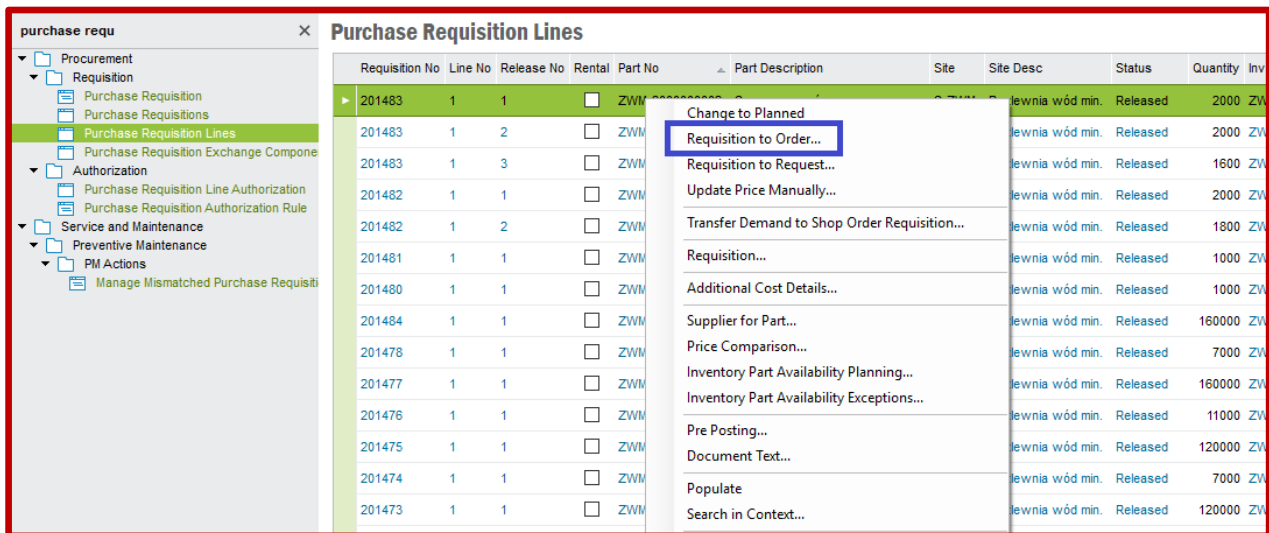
purchase requ ×

Procurement
Requisition
Purchase Requisition
Purchase Requisitions
Purchase Requisition Lines
Purchase Requisition Exchange Compone
Authorization
Purchase Requisition Line Authorization
Purchase Requisition Authorization Rule
Service and Maintenance
Preventive Maintenance
PM Actions
Manage Mismatched Purchase Requisiti

Purchase Requisition Lines

| Requisition No | Line No | Release No | Rental | Part No | Part Description | Site | Site Desc | Status | Quantity | Inv |
|---|---|---|---|---|---|---|---|---|---|---|
| 201483 | 1 | 1 | ☐ | ZWM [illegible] | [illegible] | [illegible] | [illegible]dewnia wód min. | Released | 2000 | ZW |
| 201483 | 1 | 2 | ☐ | ZWM | | | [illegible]dewnia wód min. | Released | 2000 | ZW |
| 201483 | 1 | 3 | ☐ | ZWM | | | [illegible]dewnia wód min. | Released | 1600 | ZW |
| 201482 | 1 | 1 | ☐ | ZWM | | | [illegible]dewnia wód min. | Released | 2000 | ZW |
| 201482 | 1 | 2 | ☐ | ZWM | | | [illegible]dewnia wód min. | Released | 1800 | ZW |
| 201481 | 1 | 1 | ☐ | ZWM | | | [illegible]dewnia wód min. | Released | 1000 | ZW |
| 201480 | 1 | 1 | ☐ | ZWM | | | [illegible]dewnia wód min. | Released | 1000 | ZW |
| 201484 | 1 | 1 | ☐ | ZWM | | | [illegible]dewnia wód min. | Released | 160000 | ZW |
| 201478 | 1 | 1 | ☐ | ZWM | | | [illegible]dewnia wód min. | Released | 7000 | ZW |
| 201477 | 1 | 1 | ☐ | ZWM | | | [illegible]dewnia wód min. | Released | 160000 | ZW |
| 201476 | 1 | 1 | ☐ | ZWM | | | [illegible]dewnia wód min. | Released | 11000 | ZW |
| 201475 | 1 | 1 | ☐ | ZWM | | | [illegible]dewnia wód min. | Released | 120000 | ZW |
| 201474 | 1 | 1 | ☐ | ZWM | | | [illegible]dewnia wód min. | Released | 7000 | ZW |
| 201473 | 1 | 1 | ☐ | ZWM | | | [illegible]dewnia wód min. | Released | 120000 | ZW |

Change to Planned
Requisition to Order...
Requisition to Request...
Update Price Manually...
Transfer Demand to Shop Order Requisition...
Requisition...
Additional Cost Details...
Supplier for Part...
Price Comparison...
Inventory Part Availability Planning...
Inventory Part Availability Exceptions...
Pre Posting...
Document Text...
Populate
Search in Context...